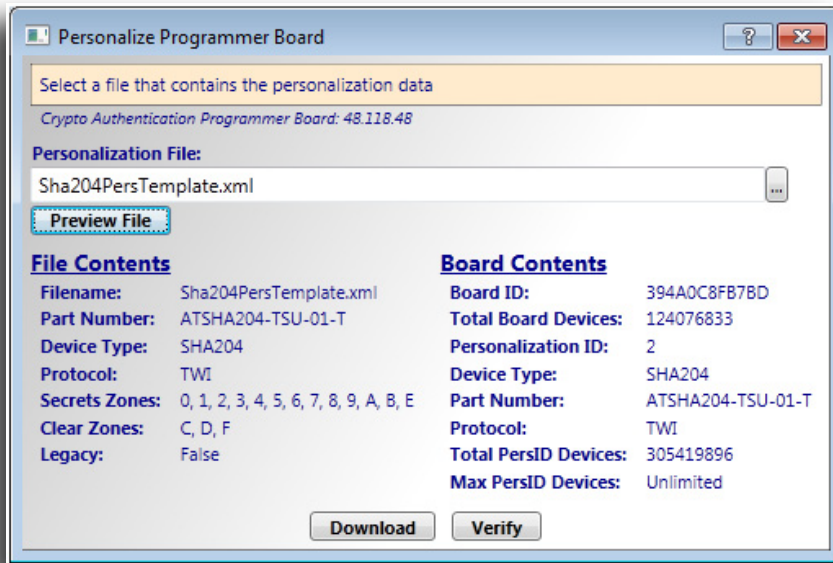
Personalize Programmer Board

?

Select a file that contains the personalization data

Crypto Authentication Programmer Board: 48.118.48

Personalization File:

Sha204PersTemplate.xml

...

Preview File

File Contents

| | |
|---|---|
| Filename: | Sha204PersTemplate.xml |
| Part Number: | ATSHA204-TSU-01-T |
| Device Type: | SHA204 |
| Protocol: | TWI |
| Secrets Zones: | 0, 1, 2, 3, 4, 5, 6, 7, 8, 9, A, B, E |
| Clear Zones: | C, D, F |
| Legacy: | False |

Board Contents

| | |
|---|---|
| Board ID: | 394A0C8FB7BD |
| Total Board Devices: | 124076833 |
| Personalization ID: | 2 |
| Device Type: | SHA204 |
| Part Number: | ATSHA204-TSU-01-T |
| Protocol: | TWI |
| Total PersID Devices: | 305419896 |
| Max PersID Devices: | Unlimited |

Download

Verify